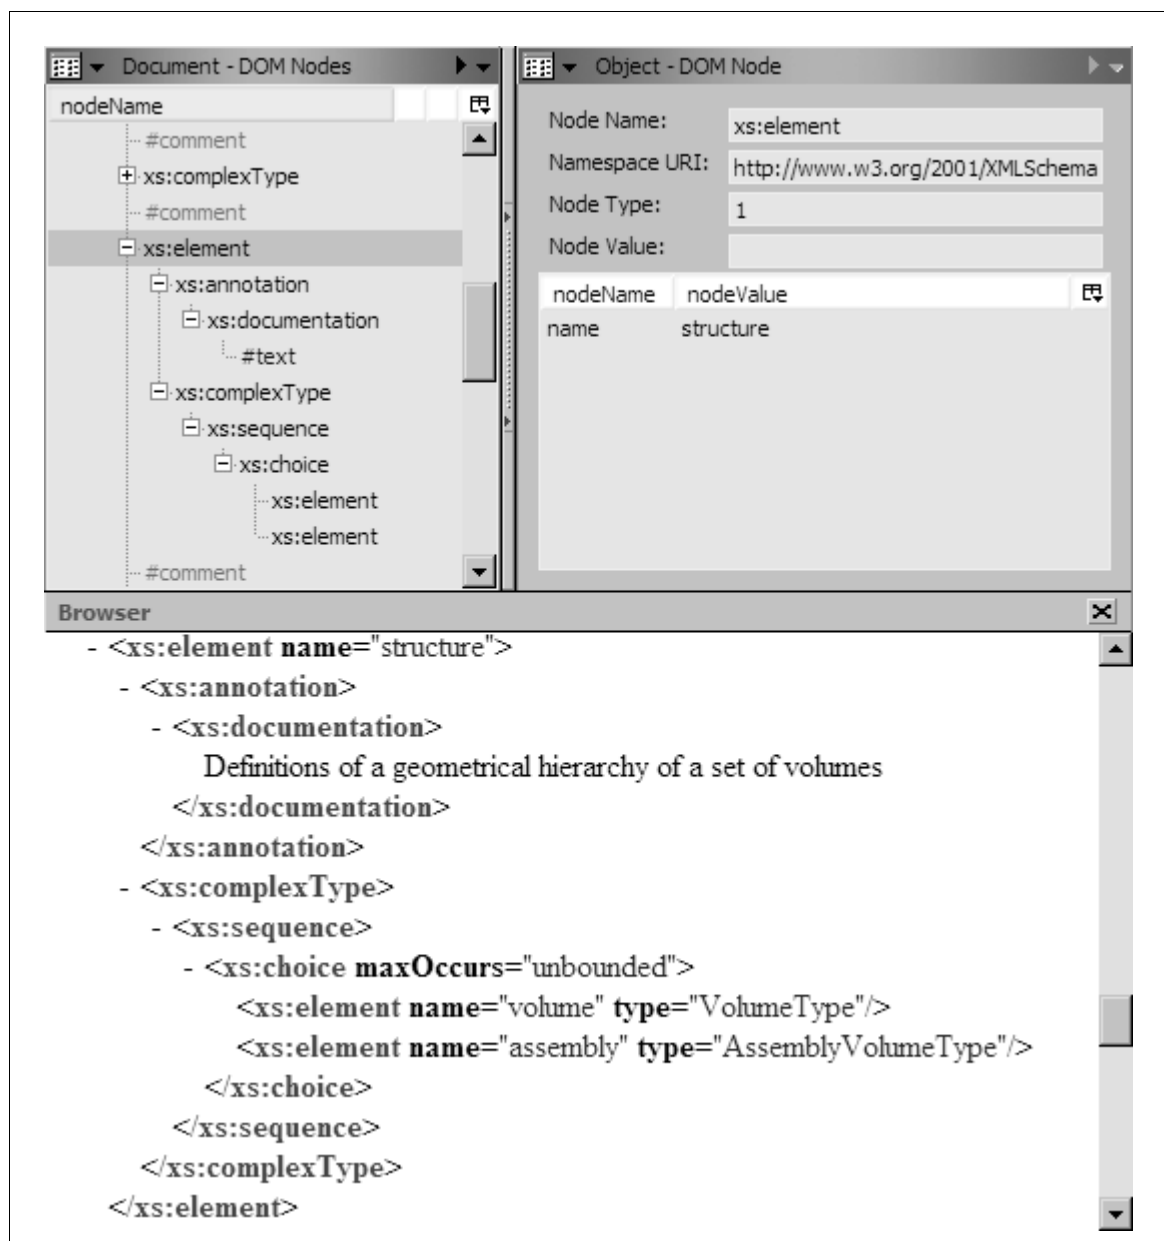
Document - DOM Nodes

nodeName

#comment
xs:complexType
#comment
xs:element
xs:annotation
xs:documentation
#text
xs:complexType
xs:sequence
xs:choice
xs:element
xs:element
#comment

Object - DOM Node

Node Name: xs:element
Namespace URI: http://www.w3.org/2001/XMLSchema
Node Type: 1
Node Value:

| nodeName | nodeValue |
|---|---|
| name | structure |

Browser

- <xs:element name="structure">
- <xs:annotation>
- <xs:documentation>
Definitions of a geometrical hierarchy of a set of volumes
</xs:documentation>
</xs:annotation>
- <xs:complexType>
- <xs:sequence>
- <xs:choice maxOccurs="unbounded">
<xs:element name="volume" type="VolumeType"/>
<xs:element name="assembly" type="AssemblyVolumeType"/>
</xs:choice>
</xs:sequence>
</xs:complexType>
</xs:element>